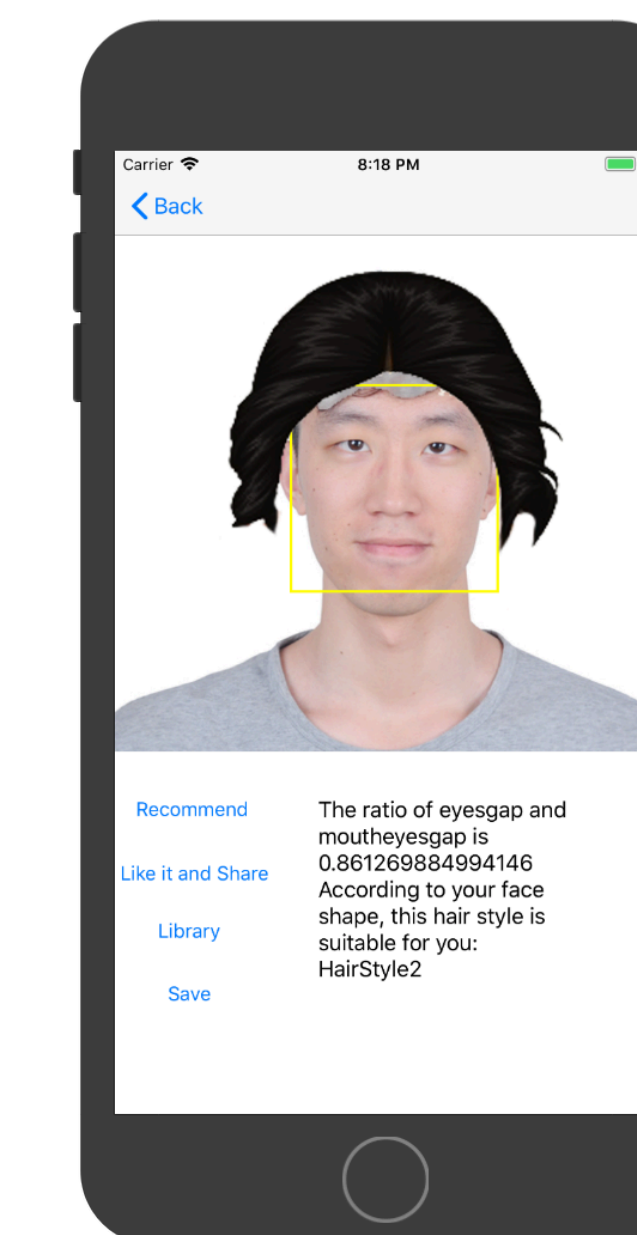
Carrier
8:18 PM
< Back

Recommend

Like it and Share

Library

Save

The ratio of eyesgap and moutheyesgap is 0.861269884994146
According to your face shape, this hair style is suitable for you:
HairStyle2